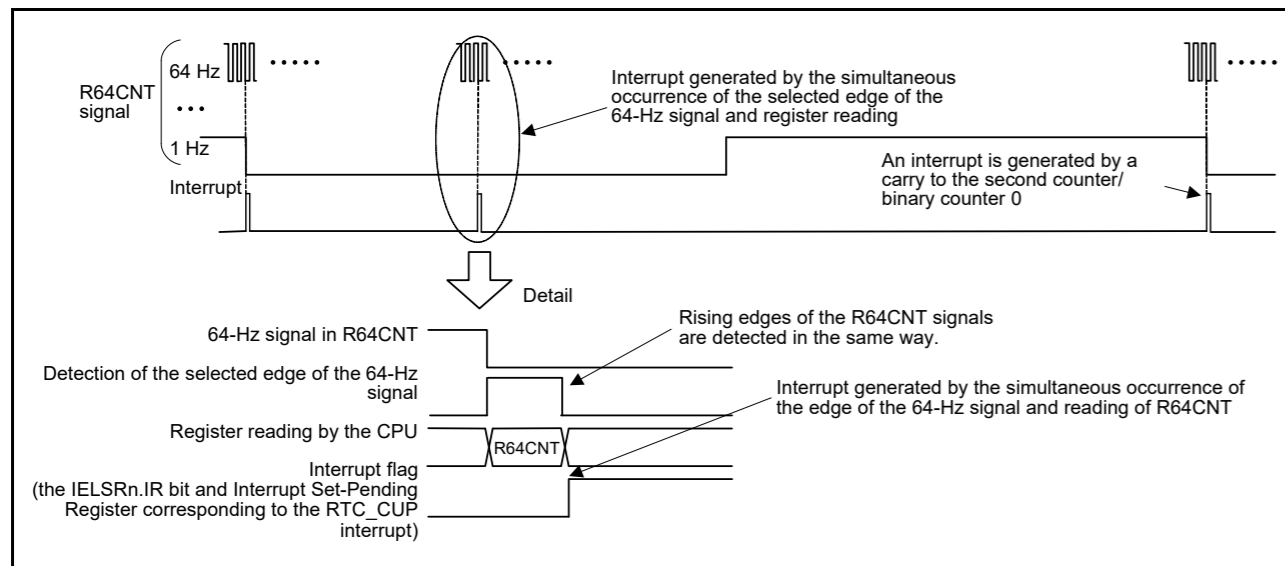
R64CNT signal

64 Hz

• • •

1 Hz

• • • • •

• • • • •

• • • • •

Interrupt

Interrupt generated by the simultaneous occurrence of the selected edge of the 64-Hz signal and register reading

An interrupt is generated by a carry to the second counter/ binary counter 0

Detail

64-Hz signal in R64CNT

Detection of the selected edge of the 64-Hz signal

Register reading by the CPU

Interrupt flag (the IELSRn.IR bit and Interrupt Set-Pending Register corresponding to the RTC_CUP interrupt)

R64CNT

Rising edges of the R64CNT signals are detected in the same way.

Interrupt generated by the simultaneous occurrence of the edge of the 64-Hz signal and reading of R64CNT